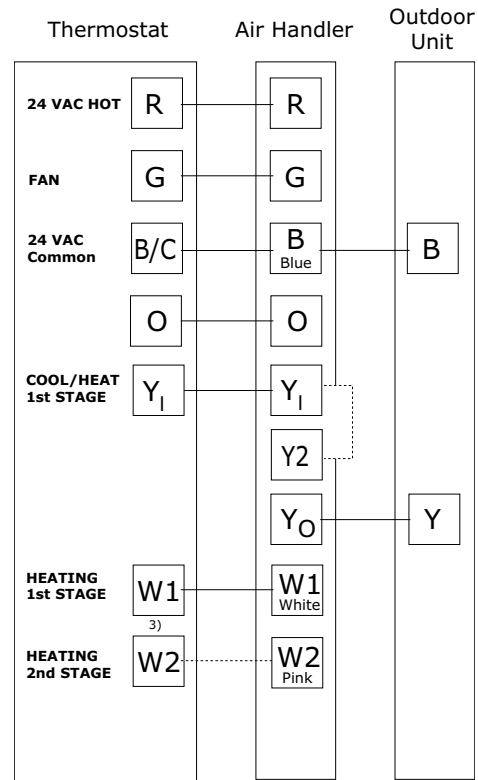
Thermostat

Air Handler

Outdoor Unit

24 VAC HOT R

R

FAN G

G

24 VAC Common B/C

B Blue

B

O

O

COOL/HEAT 1st STAGE $Y_I$

$Y_I$

Y2

$Y_O$

Y

HEATING 1st STAGE W1

3)

W1 White

HEATING 2nd STAGE W2

W2 Pink